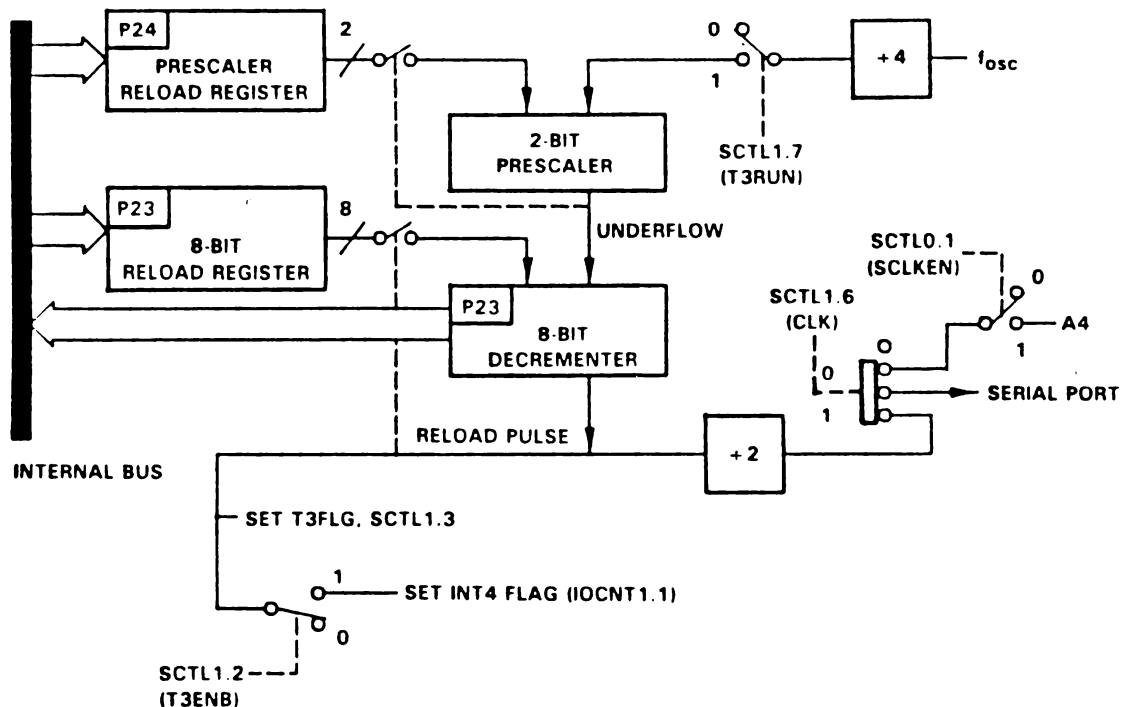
P24
PRESCALER RELOAD REGISTER

2

0

1

+4

$f_{osc}$

2-BIT PRESCALER

SCTL1.7 (T3RUN)

P23
8-BIT RELOAD REGISTER

8

UNDERFLOW

SCTL0.1 (SCLKEN)

0

P23
8-BIT DECREMENTER

SCTL1.6 (CLK)

0

A4

1

0

SERIAL PORT

1

RELOAD PULSE

+2

INTERNAL BUS

SET T3FLG, SCTL1.3

1

SET INT4 FLAG (IOCNT1.1)

0

SCTL1.2 (T3ENB)